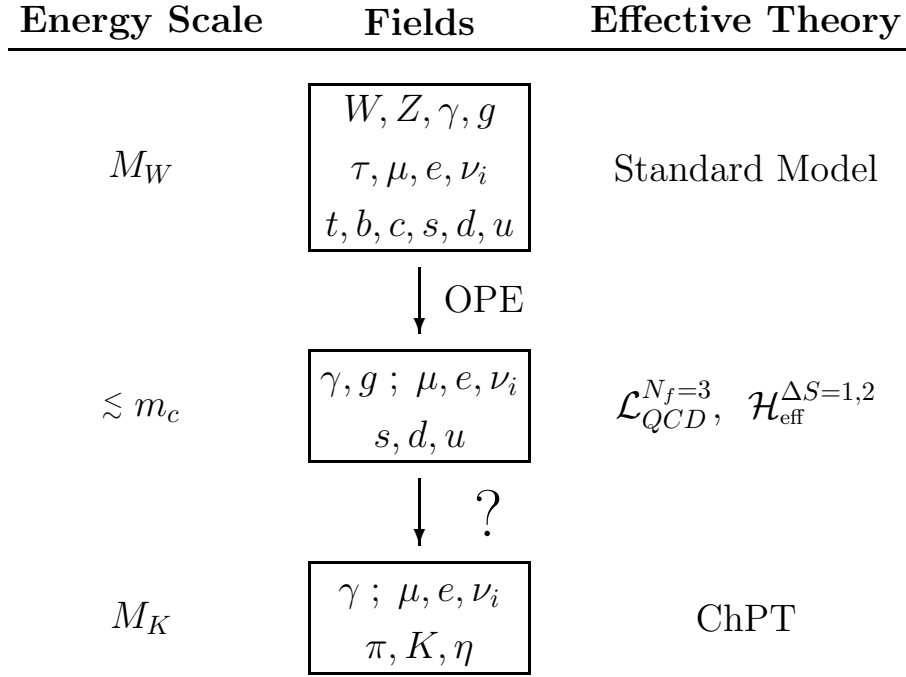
| Energy Scale | Fields | Effective Theory |
|---|---|---|
| $M_W$ | $W, Z, \gamma, g$ <br> $\tau, \mu, e, \nu_i$ <br> $t, b, c, s, d, u$ | Standard Model |
| | OPE | |
| $\lesssim m_c$ | $\gamma, g \,;\, \mu, e, \nu_i$ <br> $s, d, u$ | $\mathcal{L}_{QCD}^{N_f=3}, \;\; \mathcal{H}_{\text{eff}}^{\Delta S=1,2}$ |
| | ? | |
| $M_K$ | $\gamma \,;\, \mu, e, \nu_i$ <br> $\pi, K, \eta$ | ChPT |